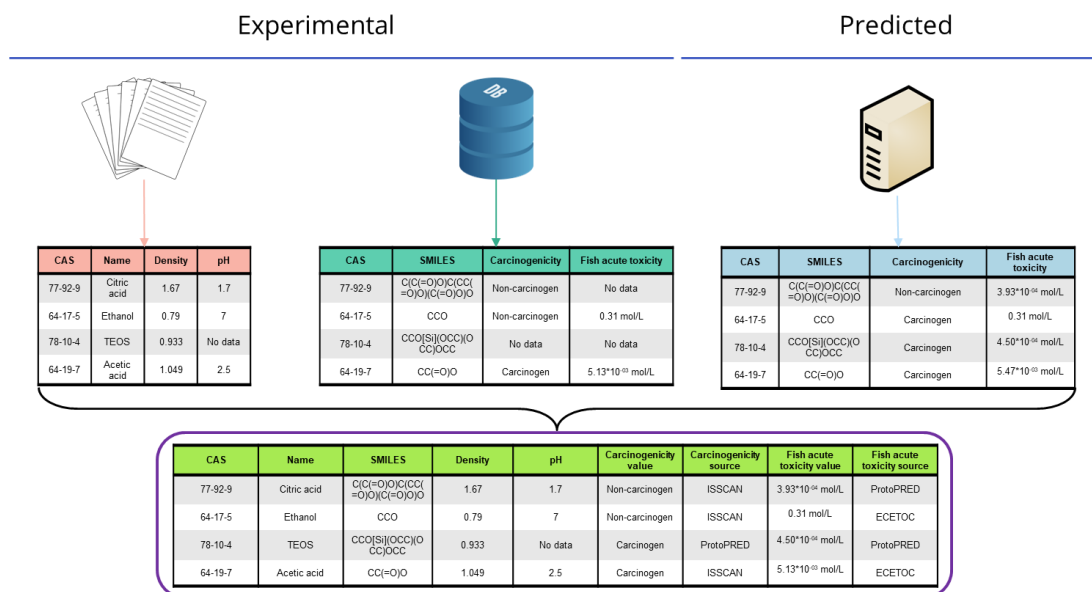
Experimental

Predicted

DB

| CAS | Name | Density | pH |
|---|---|---|---|
| 77-92-9 | Citric acid | 1.67 | 1.7 |
| 64-17-5 | Ethanol | 0.79 | 7 |
| 78-10-4 | TEOS | 0.933 | No data |
| 64-19-7 | Acetic acid | 1.049 | 2.5 |

| CAS | SMILES | Carcinogenicity | Fish acute toxicity |
|---|---|---|---|
| 77-92-9 | C(C(=O)O)C(CC(=O)O)(C(=O)O)O | Non-carcinogen | No data |
| 64-17-5 | CCO | Non-carcinogen | 0.31 mol/L |
| 78-10-4 | CCO[Si](OCC)(OCC)OCC | No data | No data |
| 64-19-7 | CC(=O)O | Carcinogen | 5.13*10$^{-03}$ mol/L |

| CAS | SMILES | Carcinogenicity | Fish acute toxicity |
|---|---|---|---|
| 77-92-9 | C(C(=O)O)C(CC(=O)O)(C(=O)O)O | Non-carcinogen | 3.93*10$^{-04}$ mol/L |
| 64-17-5 | CCO | Carcinogen | 0.31 mol/L |
| 78-10-4 | CCO[Si](OCC)(OCC)OCC | Carcinogen | 4.50*10$^{-04}$ mol/L |
| 64-19-7 | CC(=O)O | Carcinogen | 5.47*10$^{-03}$ mol/L |

| CAS | Name | SMILES | Density | pH | Carcinogenicity value | Carcinogenicity source | Fish acute toxicity value | Fish acute toxicity source |
|---|---|---|---|---|---|---|---|---|
| 77-92-9 | Citric acid | C(C(=O)O)C(CC(=O)O)(C(=O)O)O | 1.67 | 1.7 | Non-carcinogen | ISSCAN | 3.93*10$^{-04}$ mol/L | ProtoPRED |
| 64-17-5 | Ethanol | CCO | 0.79 | 7 | Non-carcinogen | ISSCAN | 0.31 mol/L | ECETOC |
| 78-10-4 | TEOS | CCO[Si](OCC)(OCC)OCC | 0.933 | No data | Carcinogen | ProtoPRED | 4.50*10$^{-04}$ mol/L | ProtoPRED |
| 64-19-7 | Acetic acid | CC(=O)O | 1.049 | 2.5 | Carcinogen | ISSCAN | 5.13*10$^{-03}$ mol/L | ECETOC |